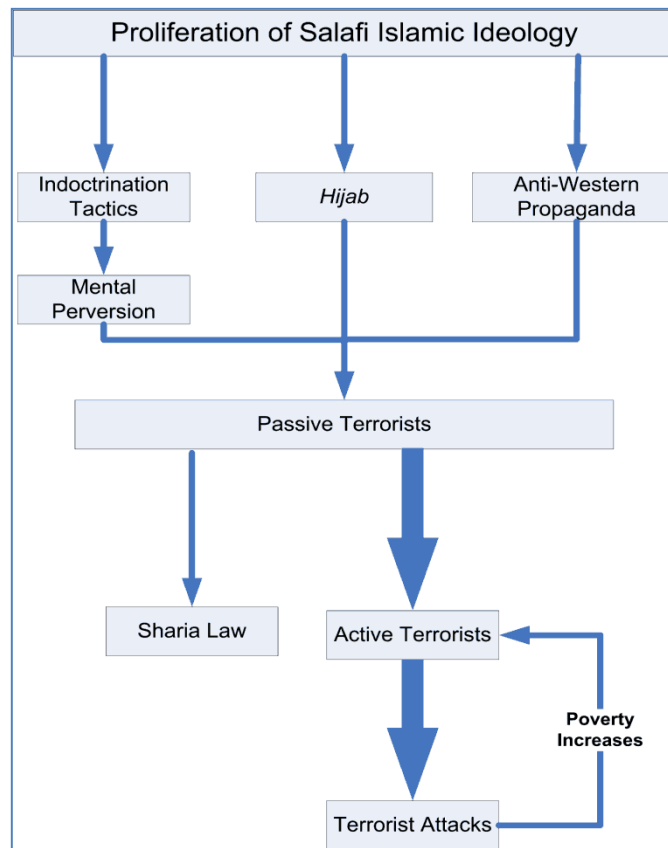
Proliferation of Salafi Islamic Ideology

Indoctrination Tactics

Hijab

Anti-Western Propaganda

Mental Perversion

Passive Terrorists

Sharia Law

Active Terrorists

Poverty Increases

Terrorist Attacks